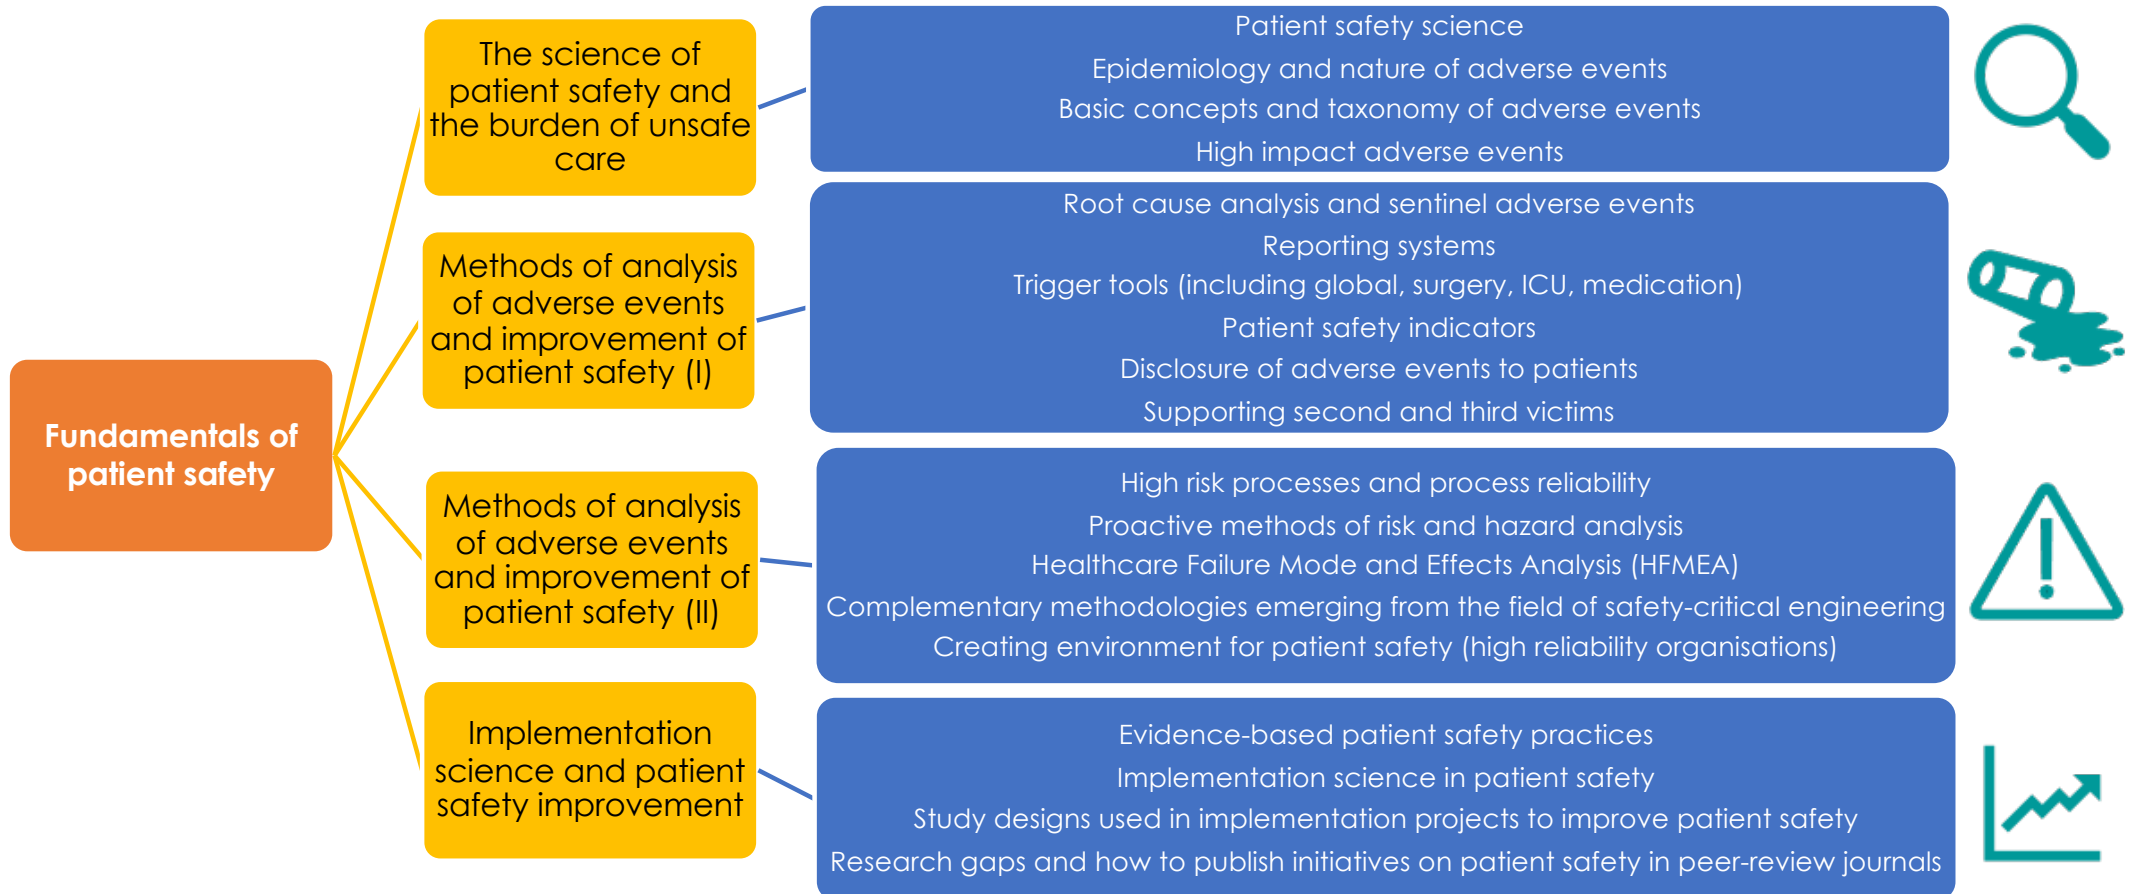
Fundamentals of patient safety

The science of patient safety and the burden of unsafe care

Patient safety science
Epidemiology and nature of adverse events
Basic concepts and taxonomy of adverse events
High impact adverse events

Methods of analysis of adverse events and improvement of patient safety (I)

Root cause analysis and sentinel adverse events
Reporting systems
Trigger tools (including global, surgery, ICU, medication)
Patient safety indicators
Disclosure of adverse events to patients
Supporting second and third victims

Methods of analysis of adverse events and improvement of patient safety (II)

High risk processes and process reliability
Proactive methods of risk and hazard analysis
Healthcare Failure Mode and Effects Analysis (HFMEA)
Complementary methodologies emerging from the field of safety-critical engineering
Creating environment for patient safety (high reliability organisations)

Implementation science and patient safety improvement

Evidence-based patient safety practices
Implementation science in patient safety
Study designs used in implementation projects to improve patient safety
Research gaps and how to publish initiatives on patient safety in peer-review journals